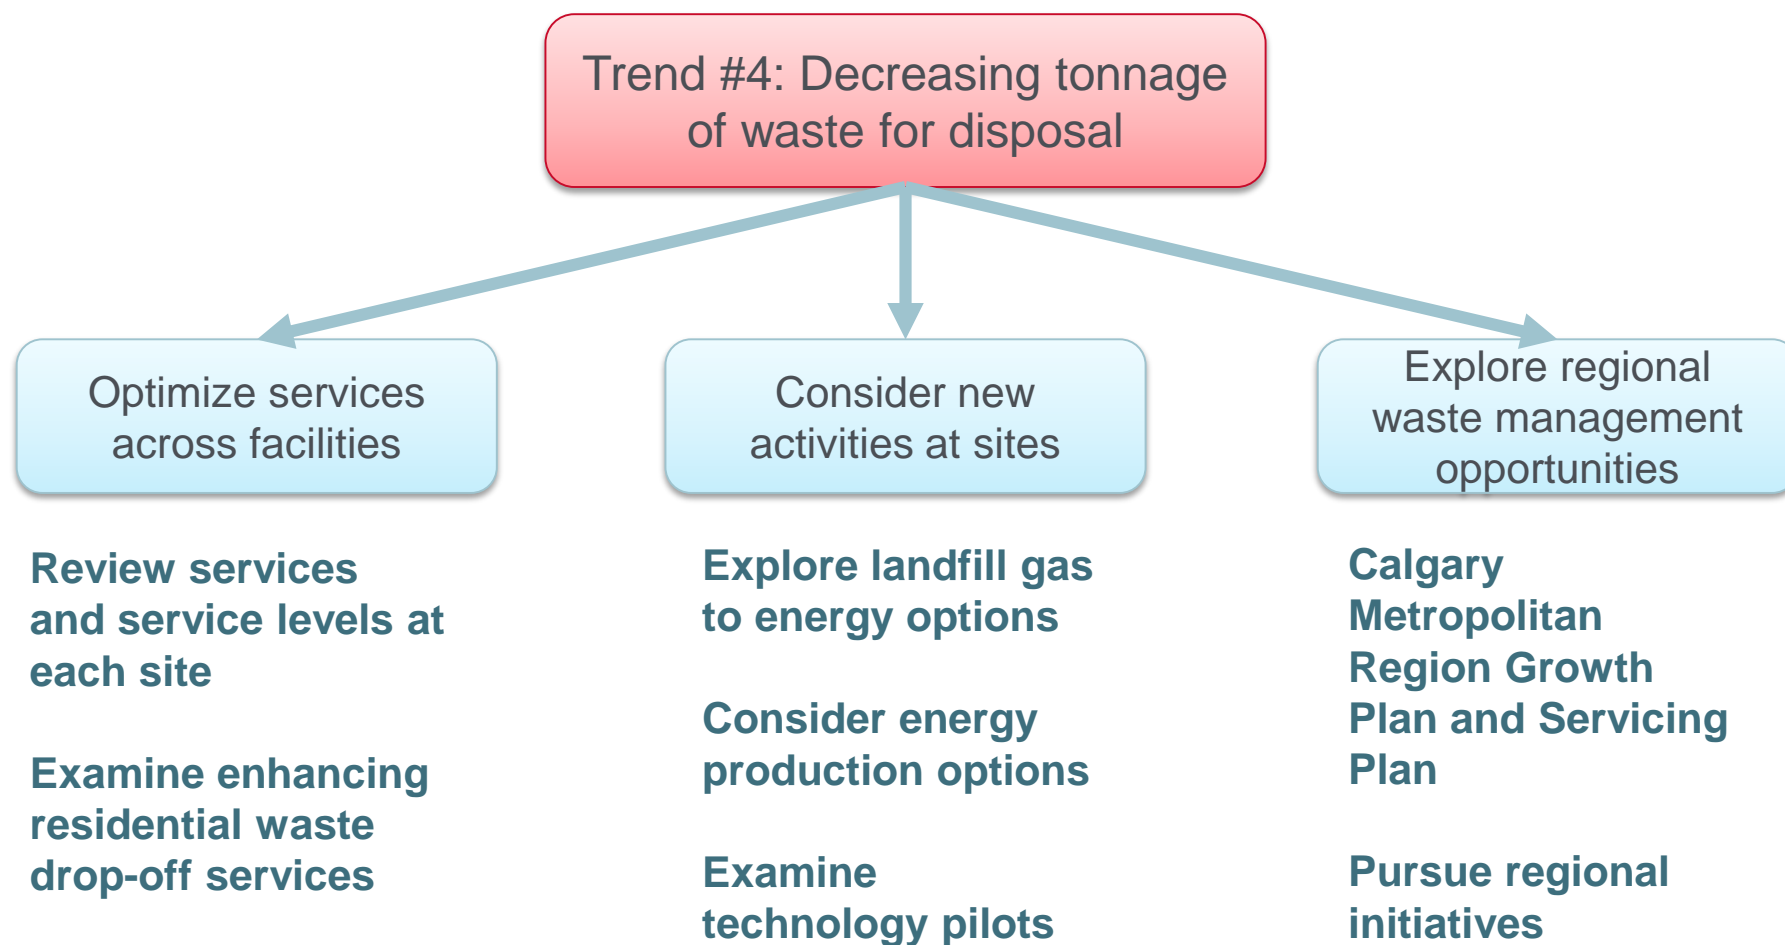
Trend #4: Decreasing tonnage of waste for disposal

Optimize services across facilities

Consider new activities at sites

Explore regional waste management opportunities

Review services and service levels at each site

Examine enhancing residential waste drop-off services

Explore landfill gas to energy options

Consider energy production options

Examine technology pilots

Calgary Metropolitan Region Growth Plan and Servicing Plan

Pursue regional initiatives